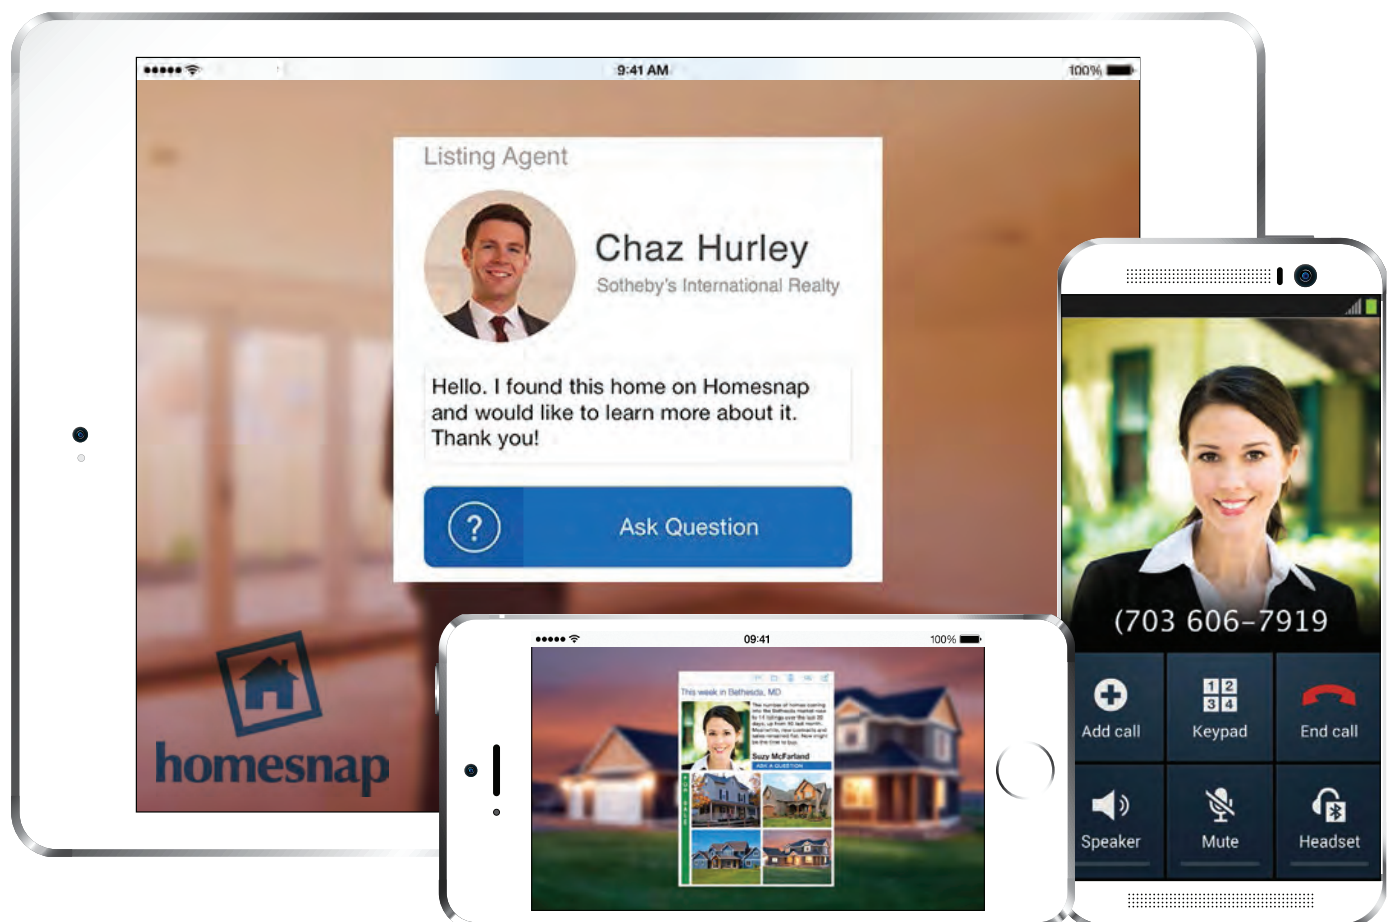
9:41 AM
100%

Listing Agent

Chaz Hurley
Sotheby's International Realty

Hello. I found this home on Homesnap and would like to learn more about it. Thank you!

?
Ask Question

homesnap

09:41
100%

This week in Bethesda, MD
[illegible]
Suzy McFarland
ASK A QUESTION

(703 606-7919

Add call
1 2
3 4
Keypad
End call
Speaker
Mute
Headset